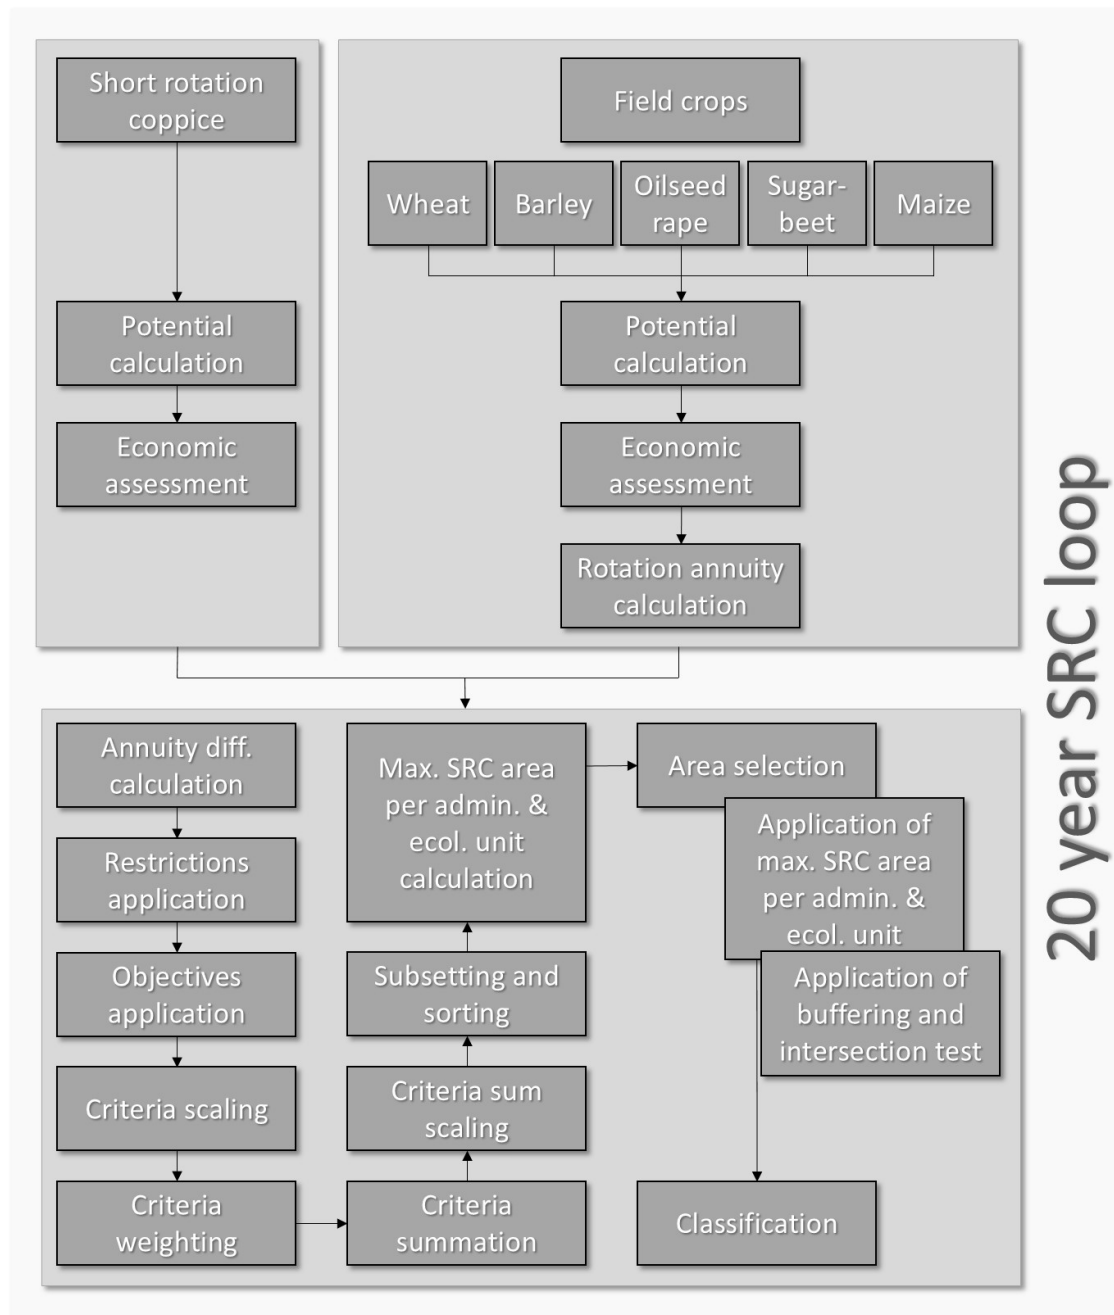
Short rotation coppice

Potential calculation

Economic assessment

Field crops

Wheat

Barley

Oilseed rape

Sugar-beet

Maize

Potential calculation

Economic assessment

Rotation annuity calculation

Annuity diff. calculation

Restrictions application

Objectives application

Criteria scaling

Criteria weighting

Max. SRC area per admin. & ecol. unit calculation

Subsetting and sorting

Criteria sum scaling

Criteria summation

Area selection

Application of max. SRC area per admin. & ecol. unit

Application of buffering and intersection test

Classification

20 year SRC loop